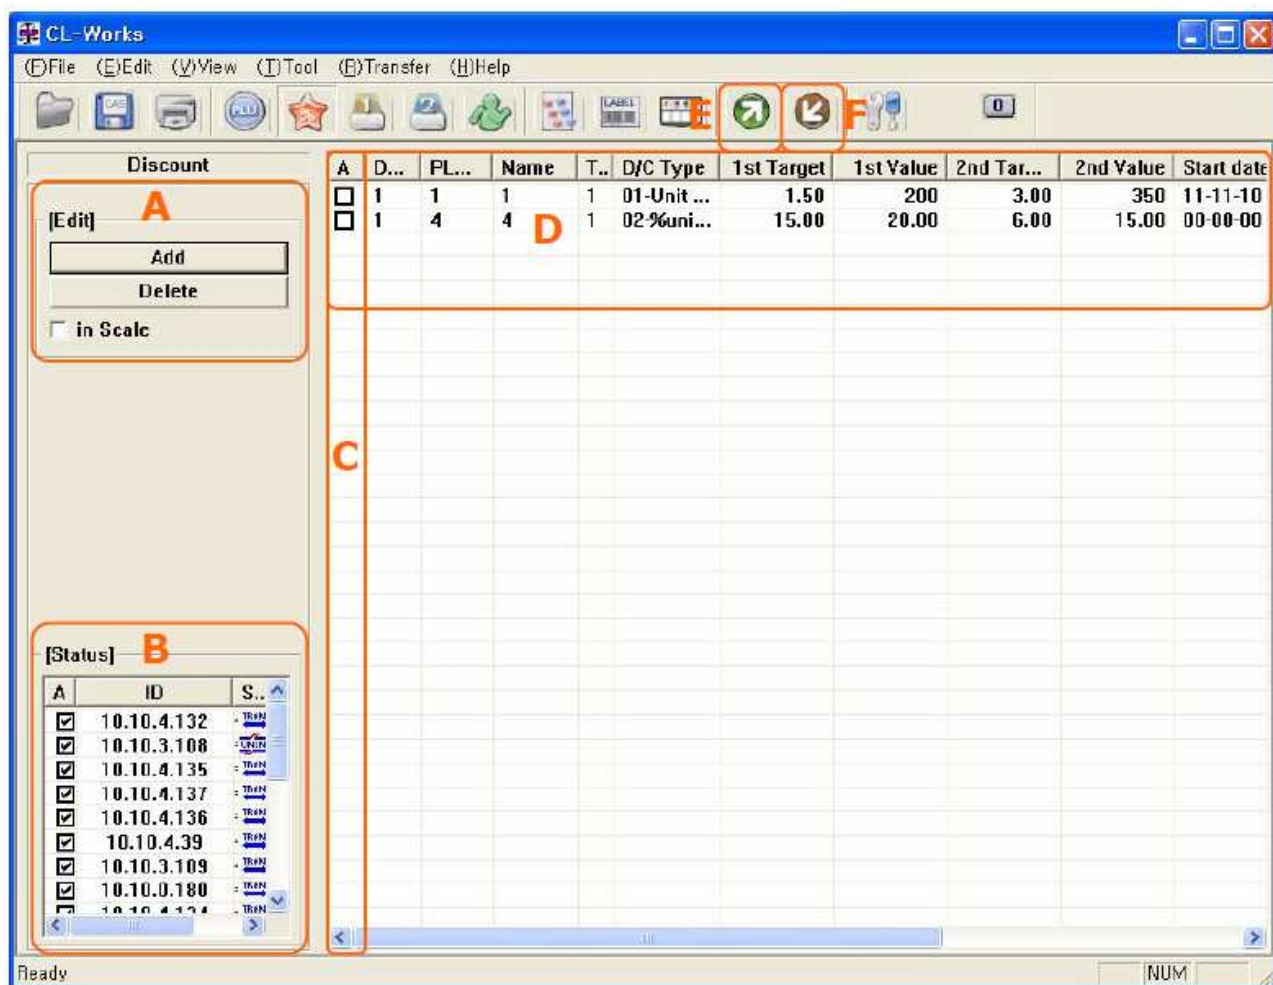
CL-Works

(F)File (E)Edit (V)View (T)Tool (R)Transfer (H)Help

PLU LABEL E F 0

Discount

A

[Edit]

Add

Delete

in Scale

| A | D... | PL... | Name | T.. | D/C Type | 1st Target | 1st Value | 2nd Tar... | 2nd Value | Start date |
|---|---|---|---|---|---|---|---|---|---|---|
| ☐ | 1 | 1 | 1 | 1 | 01-Unit ... | 1.50 | 200 | 3.00 | 350 | 11-11-10 |
| ☐ | 1 | 4 | 4 | 1 | 02-%uni... | 15.00 | 20.00 | 6.00 | 15.00 | 00-00-00 |

D

C

[Status] B

| A | ID | S.. |
|---|---|---|
| ☑ | 10.10.4.132 | TRAN |
| ☑ | 10.10.3.108 | UNIN |
| ☑ | 10.10.4.135 | TRAN |
| ☑ | 10.10.4.137 | TRAN |
| ☑ | 10.10.4.136 | TRAN |
| ☑ | 10.10.4.39 | TRAN |
| ☑ | 10.10.3.109 | TRAN |
| ☑ | 10.10.0.180 | TRAN |
| ☑ | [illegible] | TRAN |

Ready NUM